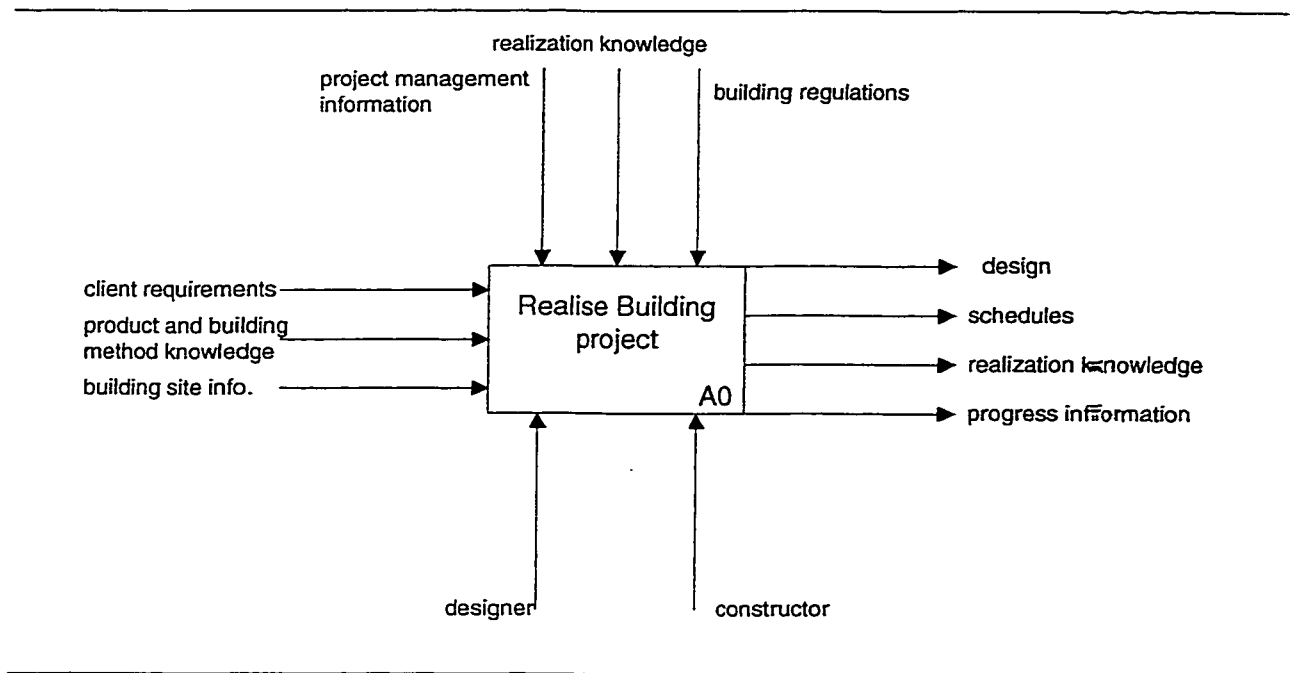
realization knowledge

project management information

building regulations

client requirements

product and building method knowledge

building site info.

Realise Building project

A0

design

schedules

realization knowledge

progress information

designer

constructor